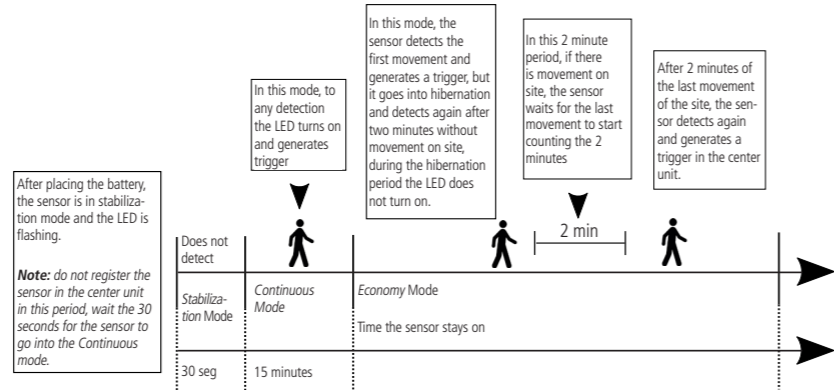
After placing the battery, the sensor is in stabilization mode and the LED is flashing.

***Note:*** *do not register the sensor in the center unit in this period, wait the 30 seconds for the sensor to go into the Continuous mode.*

In this mode, to any detection the LED turns on and generates trigger

In this mode, the sensor detects the first movement and generates a trigger, but it goes into hibernation and detects again after two minutes without movement on site, during the hibernation period the LED does not turn on.

In this 2 minute period, if there is movement on site, the sensor waits for the last movement to start counting the 2 minutes

After 2 minutes of the last movement of the site, the sensor detects again and generates a trigger in the center unit.

2 min

Does not detect

*Stabilization* Mode

*Continuous Mode*

*Economy* Mode

Time the sensor stays on

30 seg

15 minutes